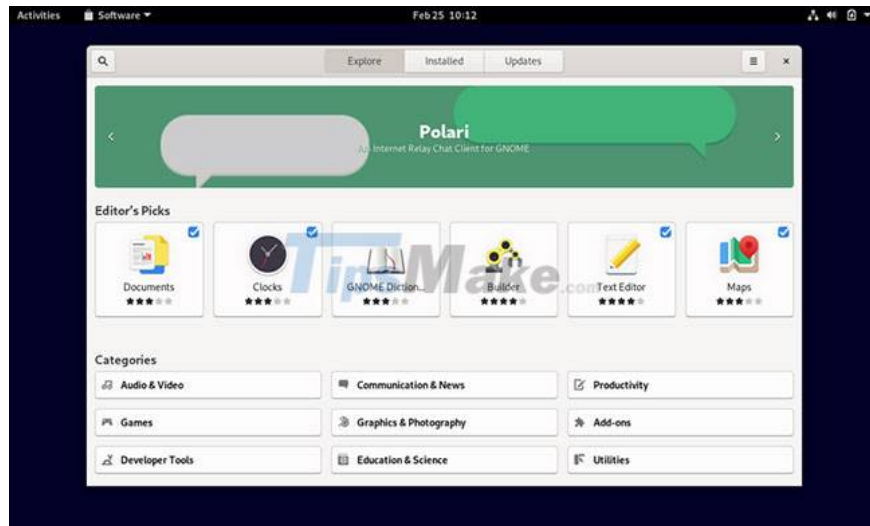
Activities Software ▾ Feb 25 10:12

Explore Installed Updates

Polari
An Internet Relay Chat Client for GNOME

Editor's Picks

Documents
Clocks
GNOME Diction...
Builder
Text Editor
Maps

TipsMake.com

Categories

Audio & Video
Communication & News
Productivity
Games
Graphics & Photography
Add-ons
Developer Tools
Education & Science
Utilities